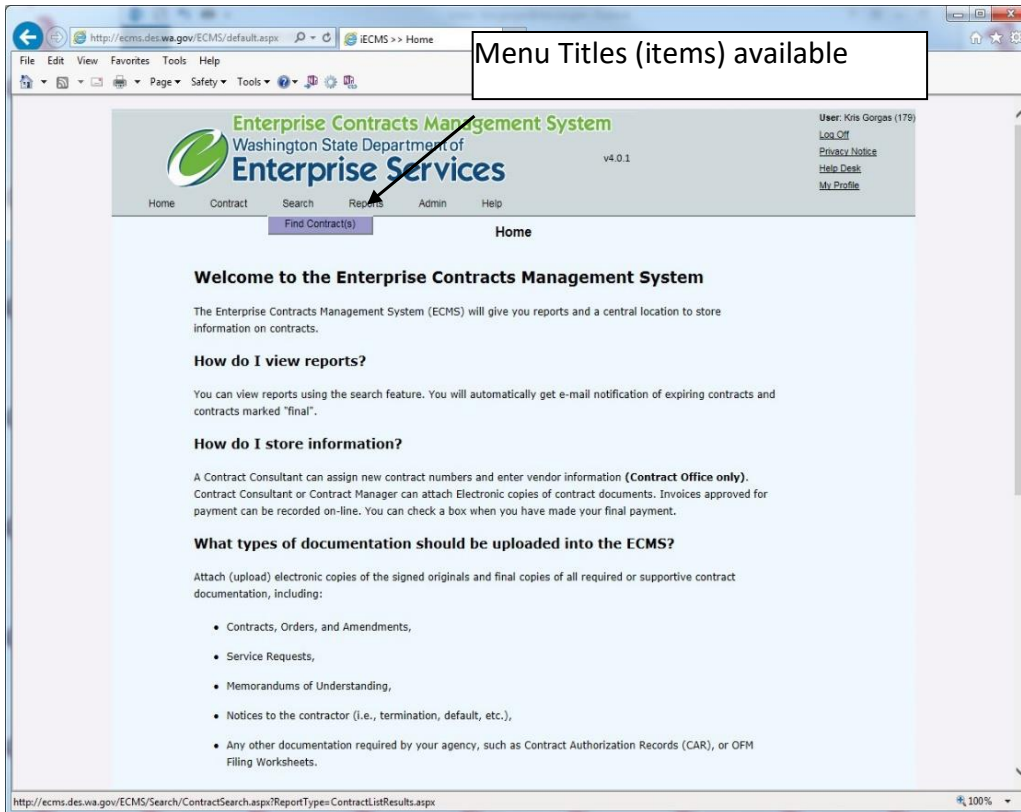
http://ecms.des.wa.gov/ECMS/default.aspx

iECMS >> Home

File Edit View Favorites Tools Help

Page ▾ Safety ▾ Tools ▾

Menu Titles (items) available

Enterprise Contracts Management System

Washington State Department of

Enterprise Services

v4.0.1

User: Kris Gorgas (179)

Log Off

Privacy Notice

Help Desk

My Profile

Home Contract Search Reports Admin Help

Find Contract(s)

Home

Welcome to the Enterprise Contracts Management System

The Enterprise Contracts Management System (ECMS) will give you reports and a central location to store information on contracts.

How do I view reports?

You can view reports using the search feature. You will automatically get e-mail notification of expiring contracts and contracts marked "final".

How do I store information?

A Contract Consultant can assign new contract numbers and enter vendor information **(Contract Office only)**. Contract Consultant or Contract Manager can attach Electronic copies of contract documents. Invoices approved for payment can be recorded on-line. You can check a box when you have made your final payment.

What types of documentation should be uploaded into the ECMS?

Attach (upload) electronic copies of the signed originals and final copies of all required or supportive contract documentation, including:

- Contracts, Orders, and Amendments,
- Service Requests,
- Memorandums of Understanding,
- Notices to the contractor (i.e., termination, default, etc.),
- Any other documentation required by your agency, such as Contract Authorization Records (CAR), or OFM Filing Worksheets.

http://ecms.des.wa.gov/ECMS/Search/ContractSearch.aspx?ReportType=ContractListResults.aspx

100%